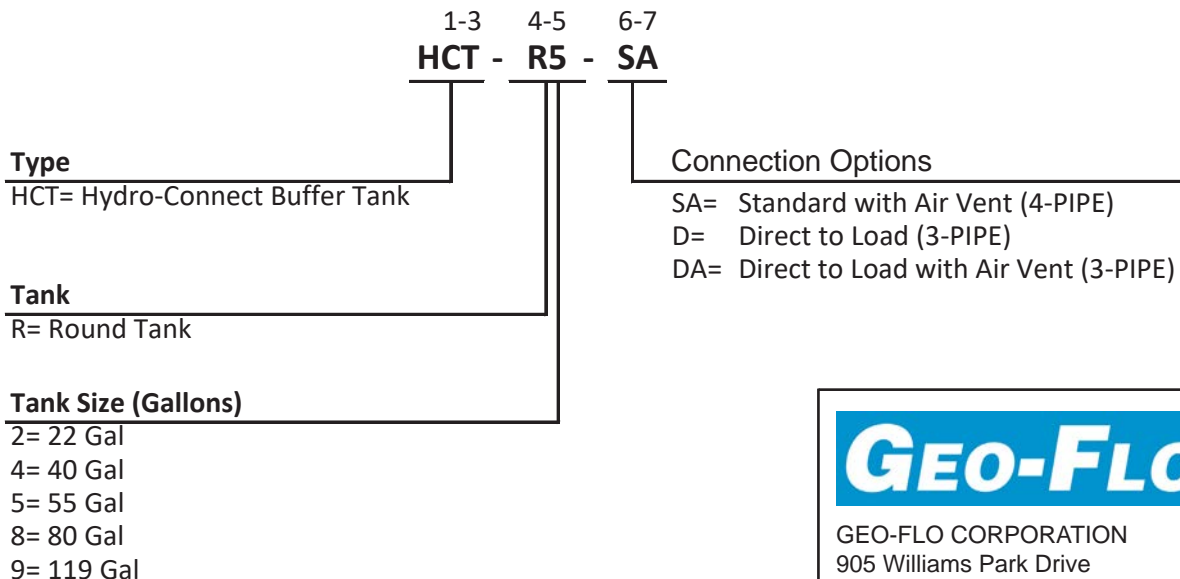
1-3 4-5 6-7
HCT - R5 - SA

Type
HCT= Hydro-Connect Buffer Tank

Connection Options
SA= Standard with Air Vent (4-PIPE)
D= Direct to Load (3-PIPE)
DA= Direct to Load with Air Vent (3-PIPE)

Tank
R= Round Tank

Tank Size (Gallons)
2= 22 Gal
4= 40 Gal
5= 55 Gal
8= 80 Gal
9= 119 Gal

GEO-FLO

GEO-FLO CORPORATION
905 Williams Park Drive